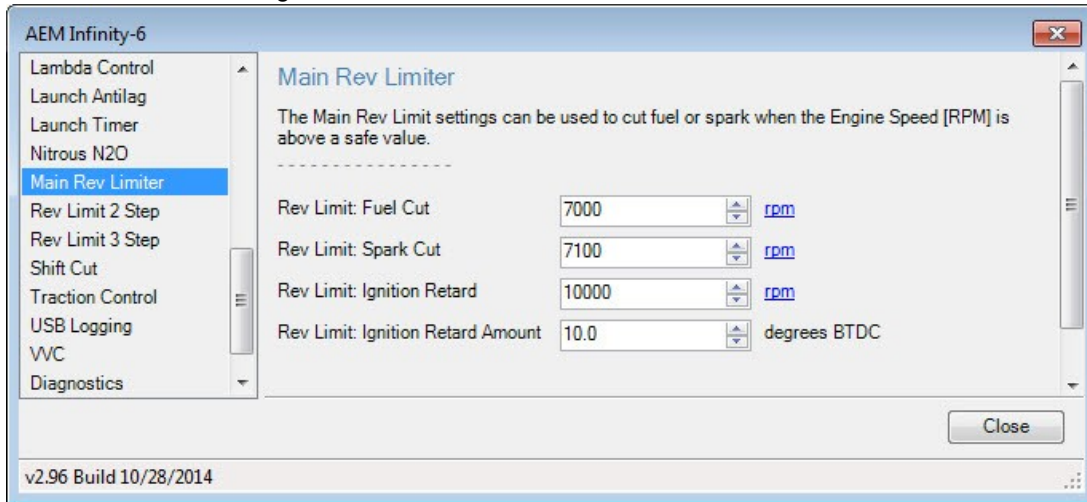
AEM Infinity-6

Lambda Control
Launch Antilag
Launch Timer
Nitrous N2O
Main Rev Limiter
Rev Limit 2 Step
Rev Limit 3 Step
Shift Cut
Traction Control
USB Logging
VVC
Diagnostics

Main Rev Limiter

The Main Rev Limit settings can be used to cut fuel or spark when the Engine Speed [RPM] is above a safe value.

- - - - - - - - - - - - - - - - -

| | | |
|---|---|---|
| Rev Limit: Fuel Cut | 7000 | rpm |
| Rev Limit: Spark Cut | 7100 | rpm |
| Rev Limit: Ignition Retard | 10000 | rpm |
| Rev Limit: Ignition Retard Amount | 10.0 | degrees BTDC |

Close

v2.96 Build 10/28/2014